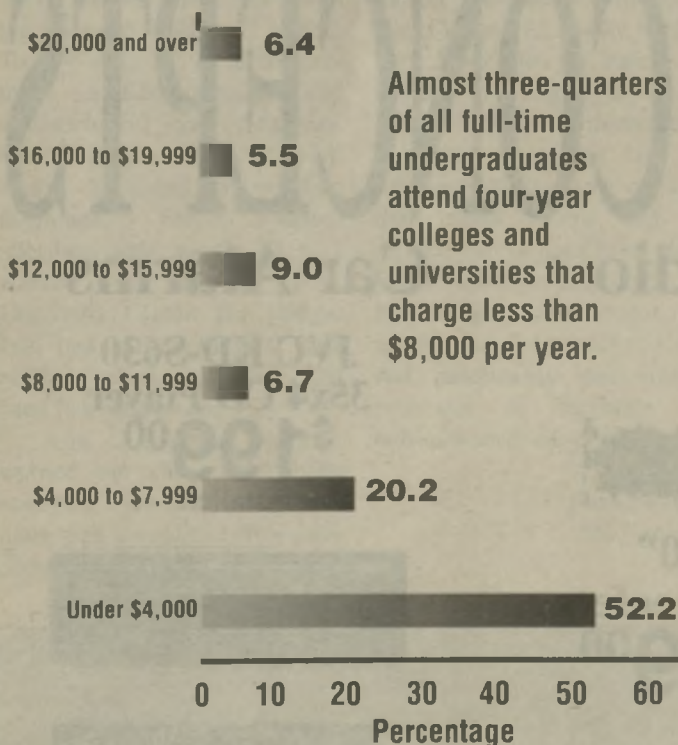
Almost three-quarters of all full-time undergraduates attend four-year colleges and universities that charge less than \$8,000 per year.

\$20,000 and over 6.4

\$16,000 to \$19,999 5.5

\$12,000 to \$15,999 9.0

\$8,000 to \$11,999 6.7

\$4,000 to \$7,999 20.2

Under \$4,000 52.2

0 10 20 30 40 50 60

Percentage